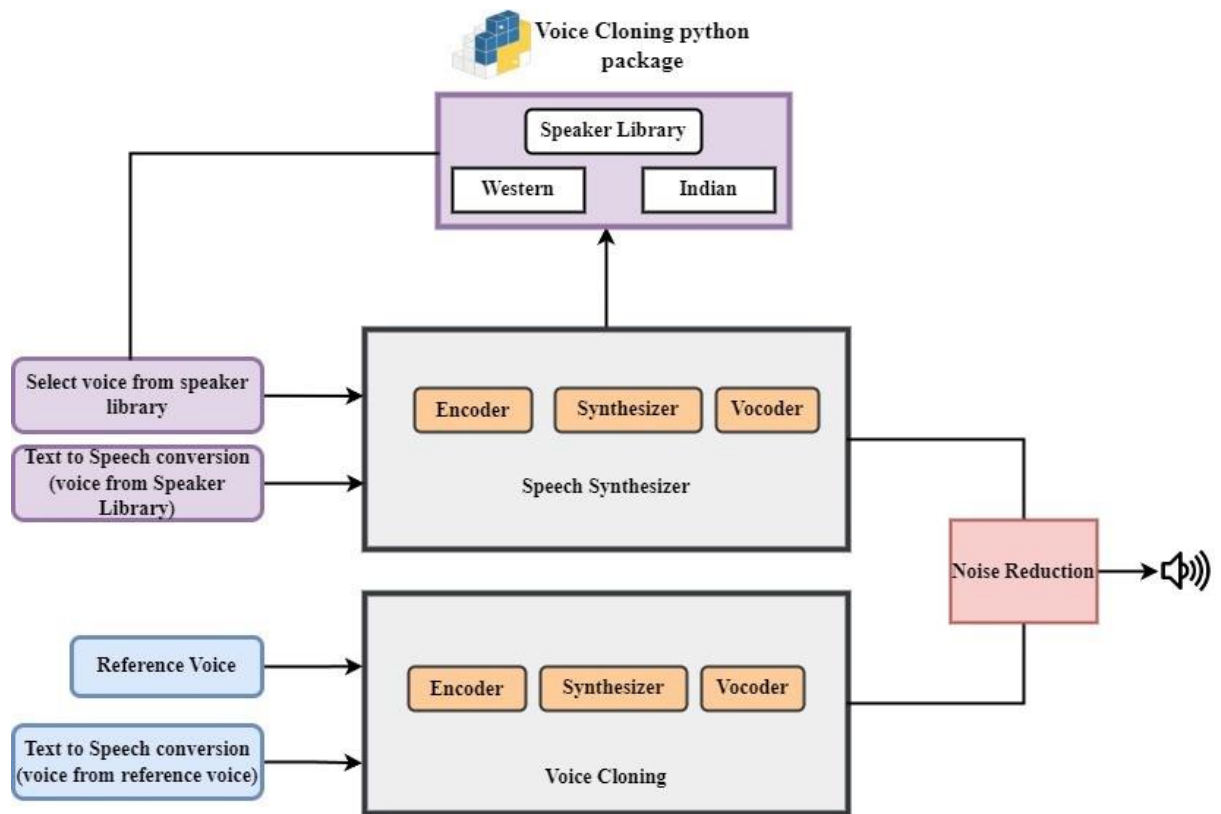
Voice Cloning python package

Speaker Library

Western

Indian

Select voice from speaker library

Text to Speech conversion (voice from Speaker Library)

Encoder

Synthesizer

Vocoder

Speech Synthesizer

Noise Reduction

Reference Voice

Text to Speech conversion (voice from reference voice)

Encoder

Synthesizer

Vocoder

Voice Cloning